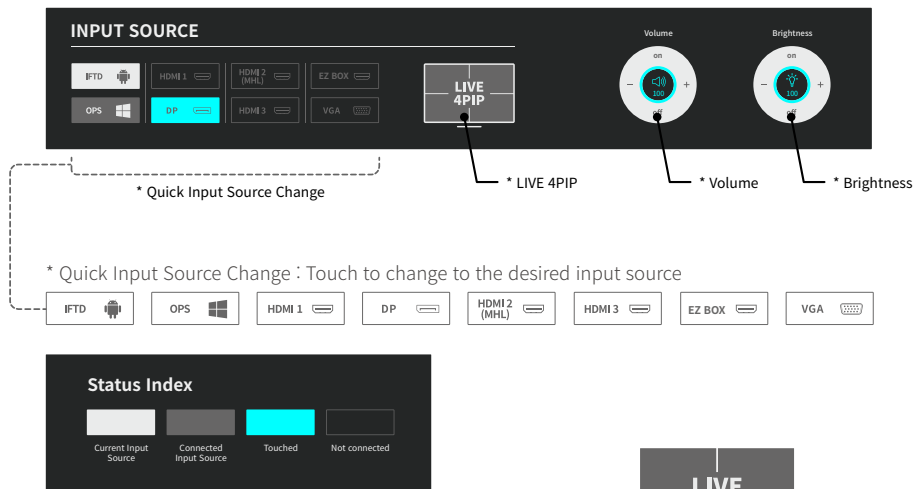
INPUT SOURCE

IFTD
HDMI 1
HDMI 2 (MHL)
EZ BOX
OPS
DP
HDMI 3
VGA

LIVE 4PIP

Volume
on
100
off

Brightness
on
100
off

* Quick Input Source Change

* LIVE 4PIP

* Volume

* Brightness

* Quick Input Source Change : Touch to change to the desired input source

IFTD
OPS
HDMI 1
DP
HDMI 2 (MHL)
HDMI 3
EZ BOX
VGA

Status Index

Current Input Source
Connected Input Source
Touched
Not connected

LIVE